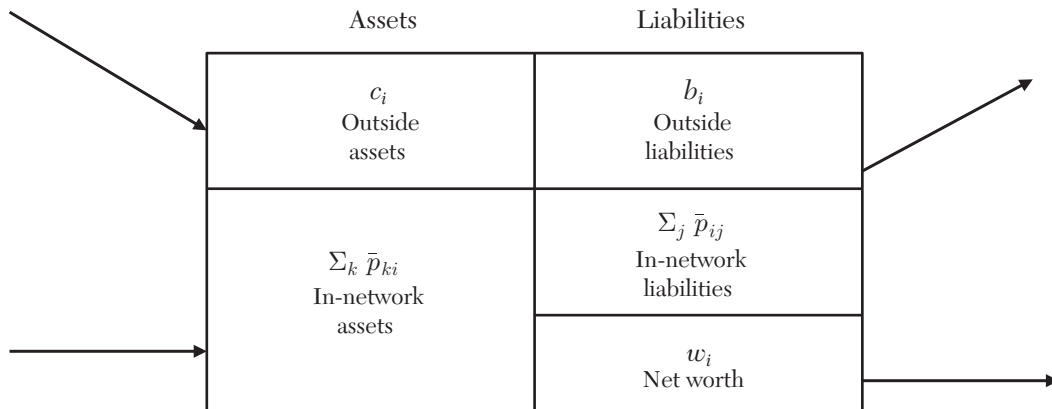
| Assets | Liabilities |
|---|---|
| $c_i$ Outside assets | $b_i$ Outside liabilities |
| $\Sigma_k \bar{p}_{ki}$ In-network assets | $\Sigma_j \bar{p}_{ij}$ In-network liabilities |
| | $w_i$ Net worth |